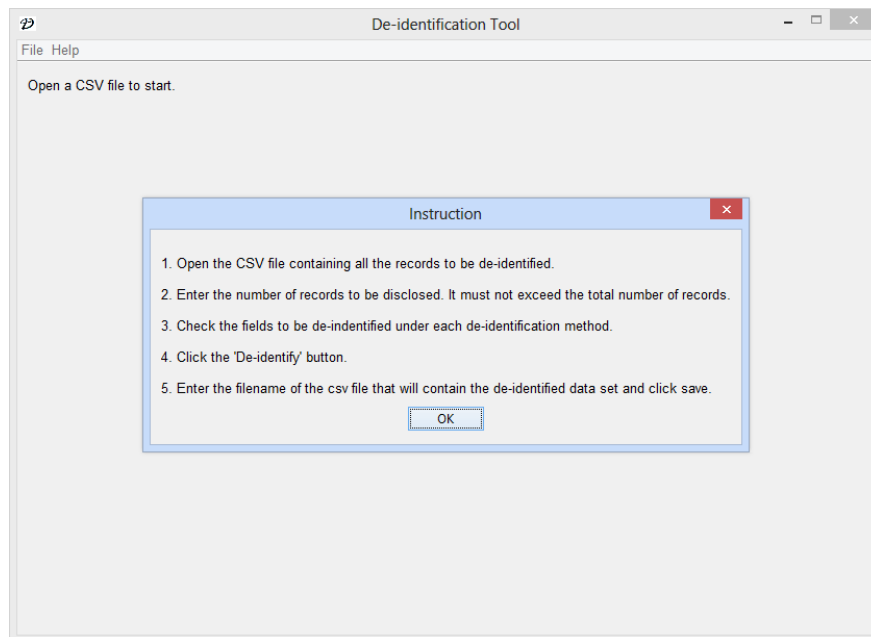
De-identification Tool

File Help

Open a CSV file to start.

Instruction

1. Open the CSV file containing all the records to be de-identified.

2. Enter the number of records to be disclosed. It must not exceed the total number of records.

3. Check the fields to be de-indentified under each de-identification method.

4. Click the 'De-identify' button.

5. Enter the filename of the csv file that will contain the de-identified data set and click save.

OK